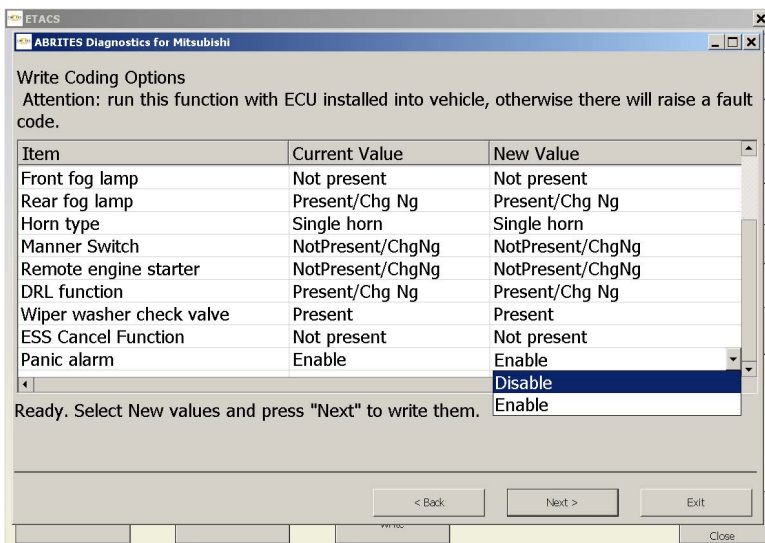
ETACS

ABRITES Diagnostics for Mitsubishi

Write Coding Options
Attention: run this function with ECU installed into vehicle, otherwise there will raise a fault code.

| Item | Current Value | New Value |
|---|---|---|
| Front fog lamp | Not present | Not present |
| Rear fog lamp | Present/Chg Ng | Present/Chg Ng |
| Horn type | Single horn | Single horn |
| Manner Switch | NotPresent/ChgNg | NotPresent/ChgNg |
| Remote engine starter | NotPresent/ChgNg | NotPresent/ChgNg |
| DRL function | Present/Chg Ng | Present/Chg Ng |
| Wiper washer check valve | Present | Present |
| ESS Cancel Function | Not present | Not present |
| Panic alarm | Enable | Enable |

Disable
Enable

Ready. Select New values and press "Next" to write them.

< Back
Next >
Exit

Write
Close